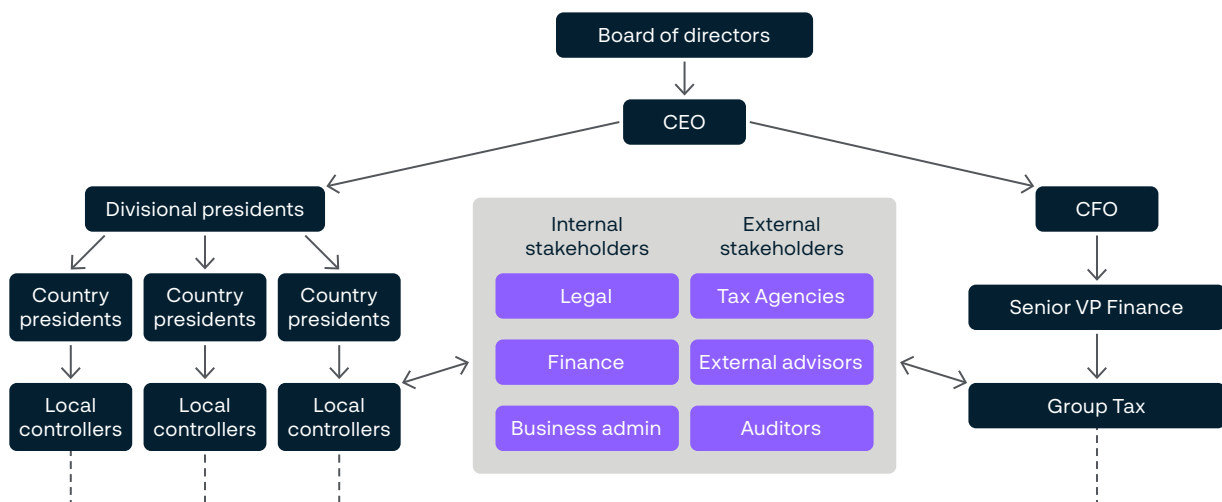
Board of directors

CEO

Divisional presidents

CFO

Country presidents

Country presidents

Country presidents

Local controllers

Local controllers

Local controllers

Internal stakeholders

External stakeholders

Legal

Tax Agencies

Finance

External advisors

Business admin

Auditors

Senior VP Finance

Group Tax